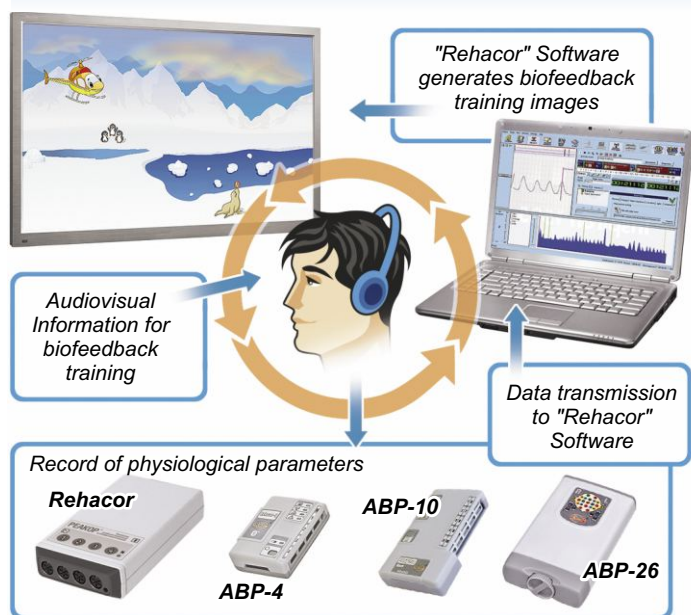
"Rehacor" Software generates biofeedback training images

Audiovisual Information for biofeedback training

Data transmission to "Rehacor" Software

Record of physiological parameters

Rehacor

ABP-4

ABP-10

ABP-26